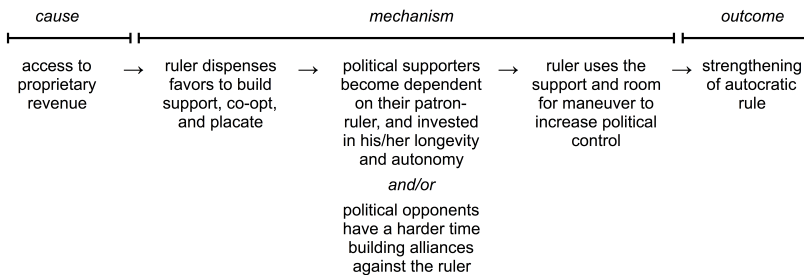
*cause* | *mechanism* | *outcome*

access to proprietary revenue → ruler dispenses favors to build support, co-opt, and placate → political supporters become dependent on their patron-ruler, and invested in his/her longevity and autonomy

*and/or*

political opponents have a harder time building alliances against the ruler → ruler uses the support and room for maneuver to increase political control → strengthening of autocratic rule